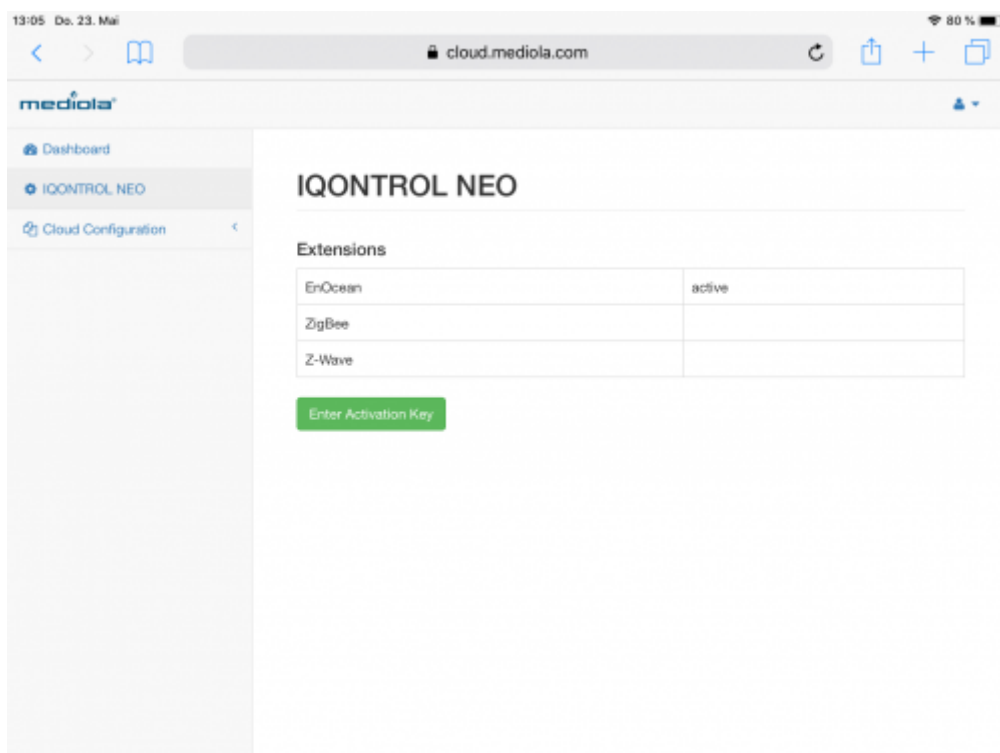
13:05 Do. 23. Mai

80 %

cloud.mediola.com

mediola

Dashboard

IQONTROL NEO

Cloud Configuration

IQONTROL NEO

Extensions

| | |
|---|---|
| EnOcean | active |
| ZigBee | |
| Z-Wave | |

Enter Activation Key